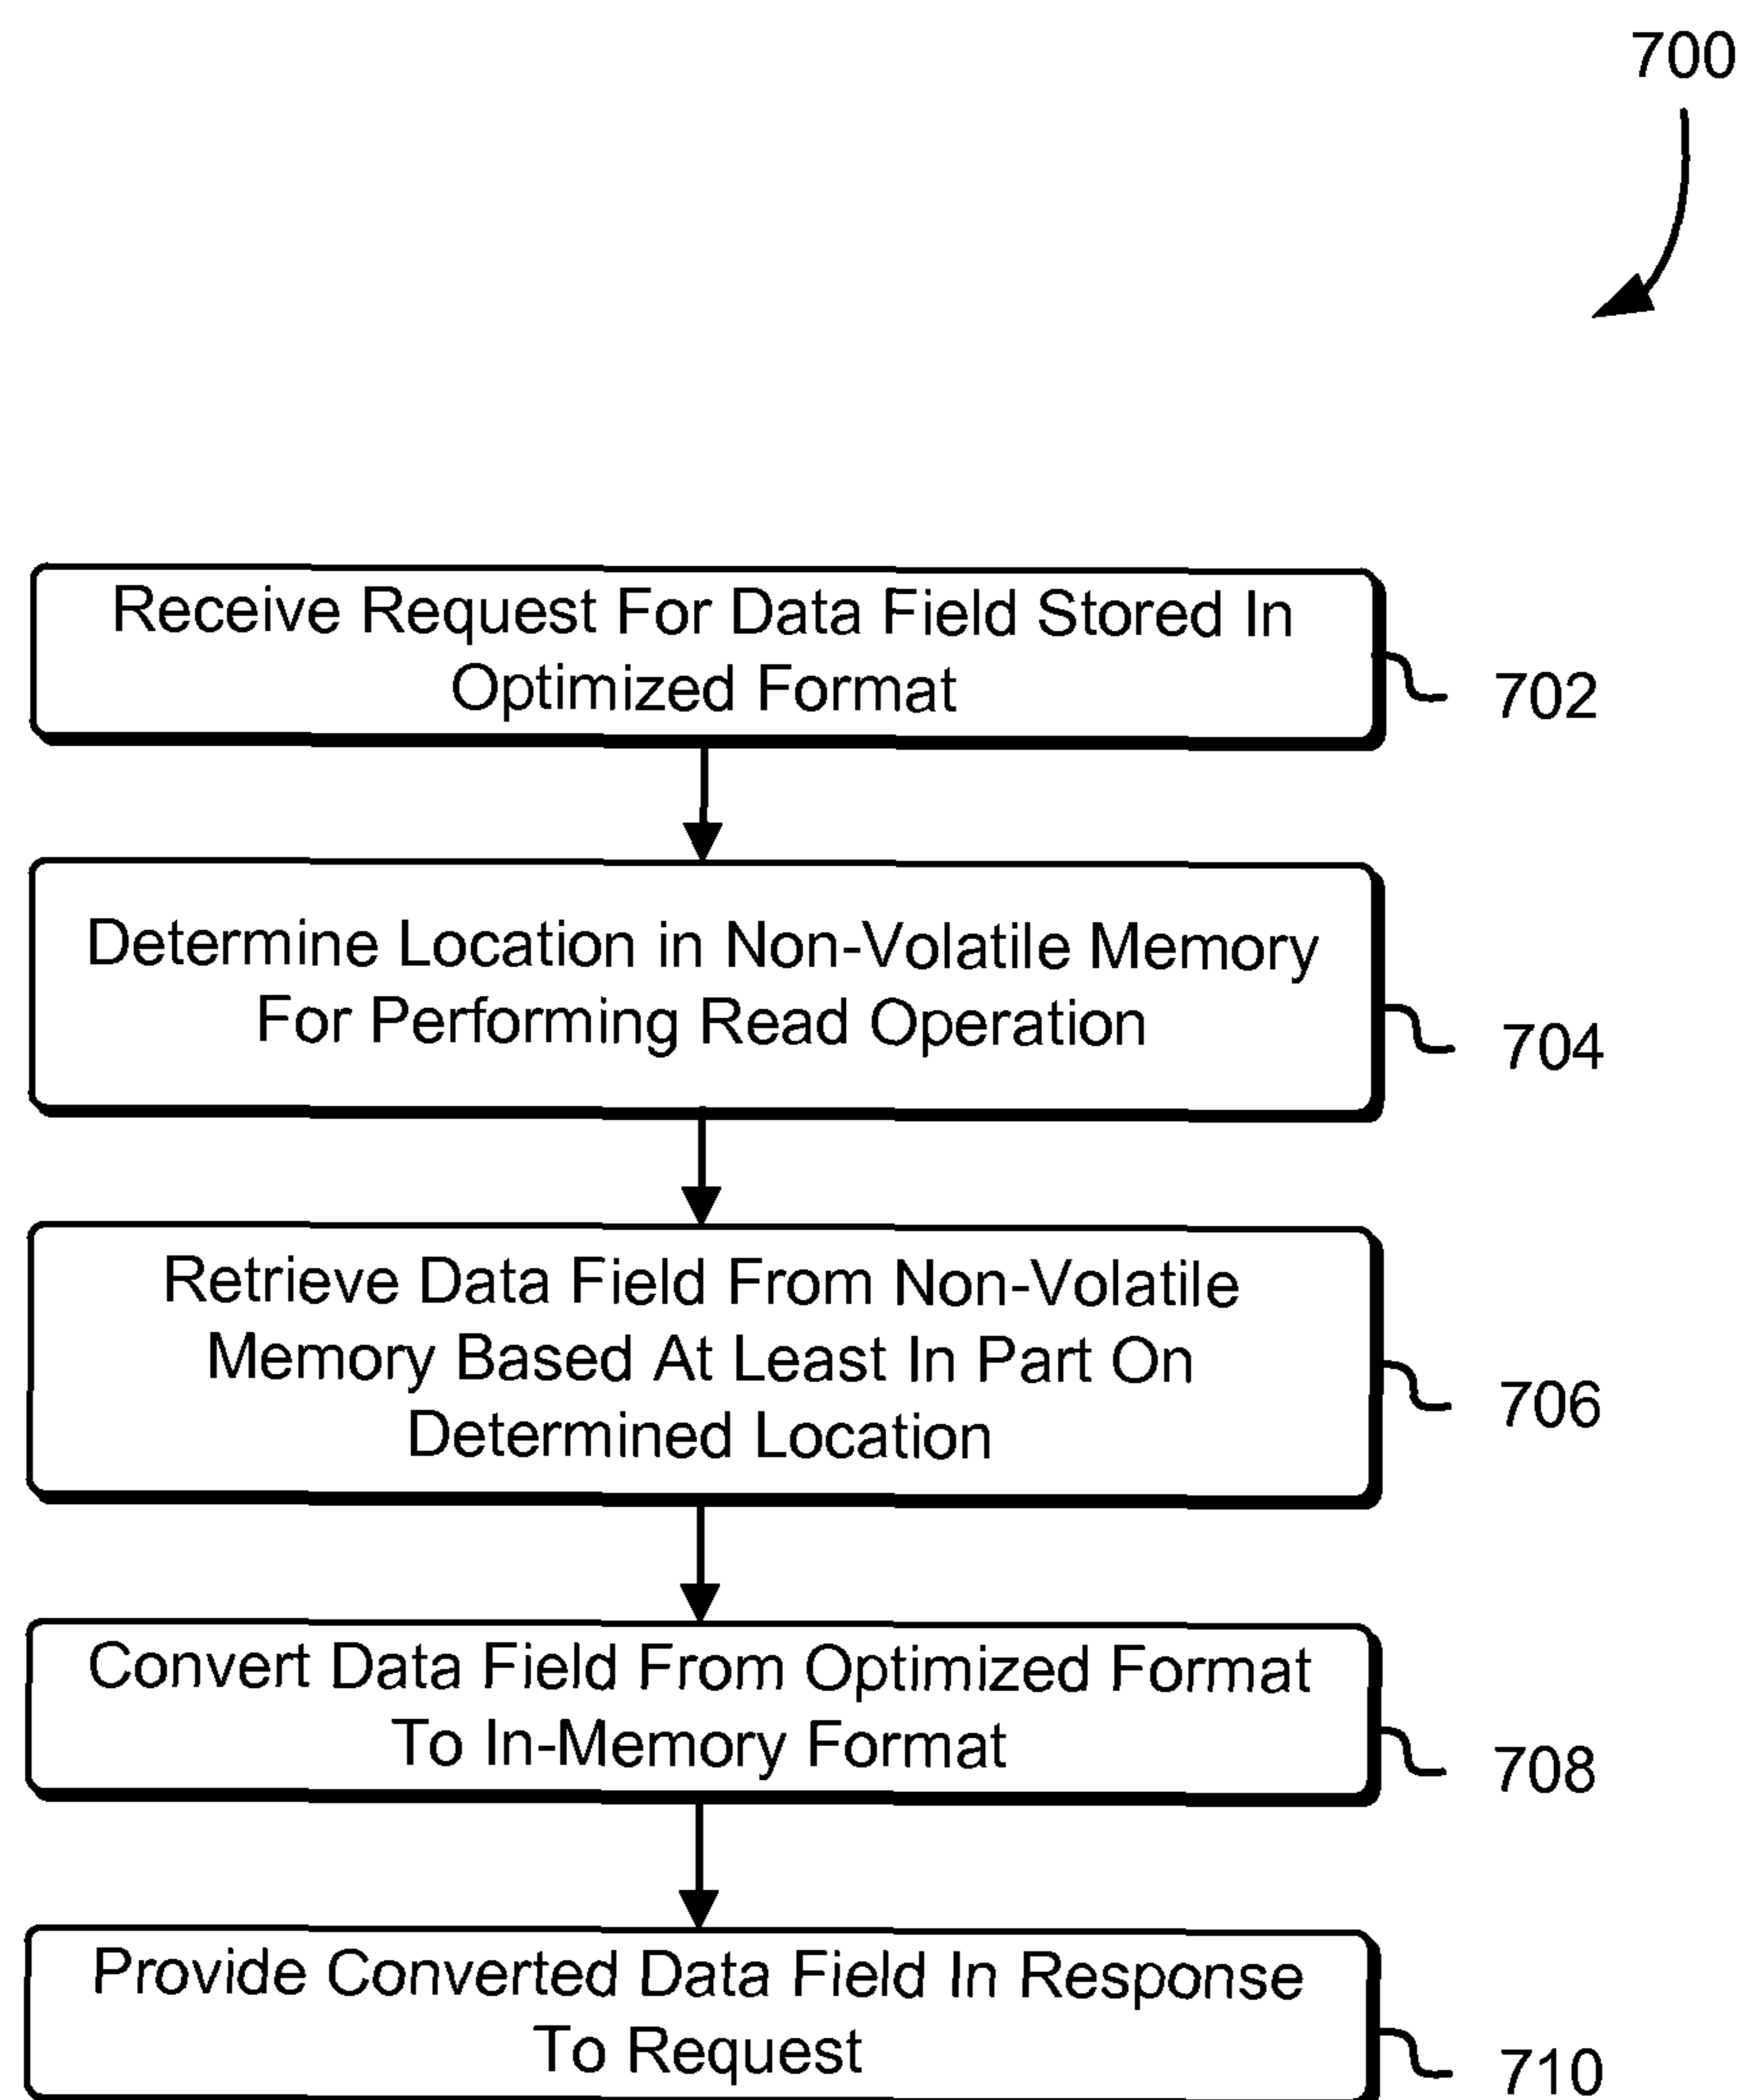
700

Receive Request For Data Field Stored In Optimized Format

702

Determine Location in Non-Volatile Memory For Performing Read Operation

704

Retrieve Data Field From Non-Volatile Memory Based At Least In Part On Determined Location

706

Convert Data Field From Optimized Format To In-Memory Format

708

Provide Converted Data Field In Response To Request

710